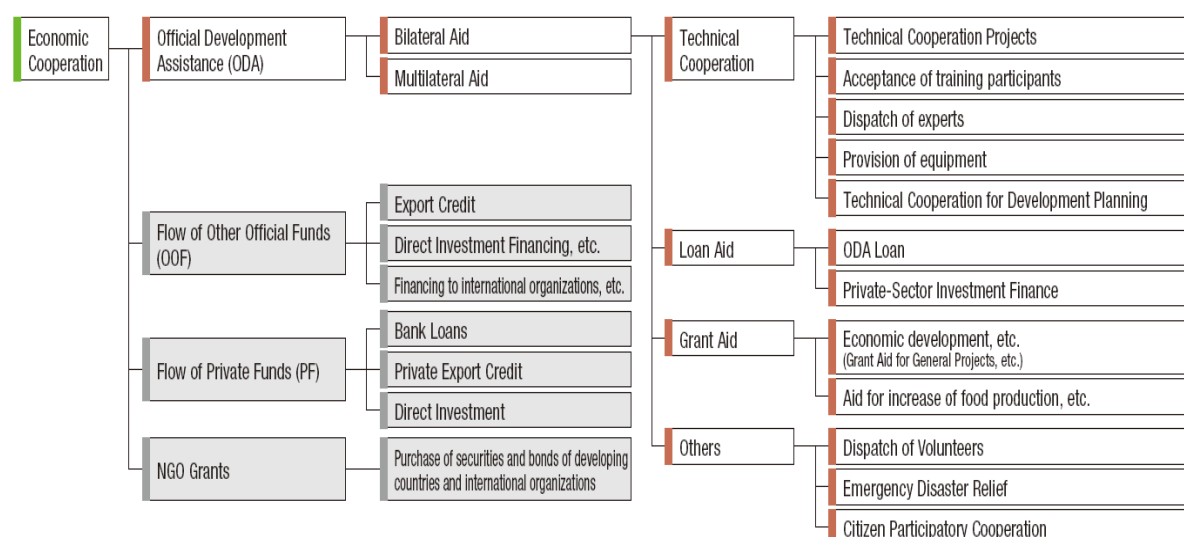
Economic Cooperation

Official Development Assistance (ODA)

Bilateral Aid

Multilateral Aid

Technical Cooperation

Technical Cooperation Projects

Acceptance of training participants

Dispatch of experts

Provision of equipment

Technical Cooperation for Development Planning

Loan Aid

ODA Loan

Private-Sector Investment Finance

Grant Aid

Economic development, etc. (Grant Aid for General Projects, etc.)

Aid for increase of food production, etc.

Others

Dispatch of Volunteers

Emergency Disaster Relief

Citizen Participatory Cooperation

Flow of Other Official Funds (OOF)

Export Credit

Direct Investment Financing, etc.

Financing to international organizations, etc.

Flow of Private Funds (PF)

Bank Loans

Private Export Credit

Direct Investment

NGO Grants

Purchase of securities and bonds of developing countries and international organizations